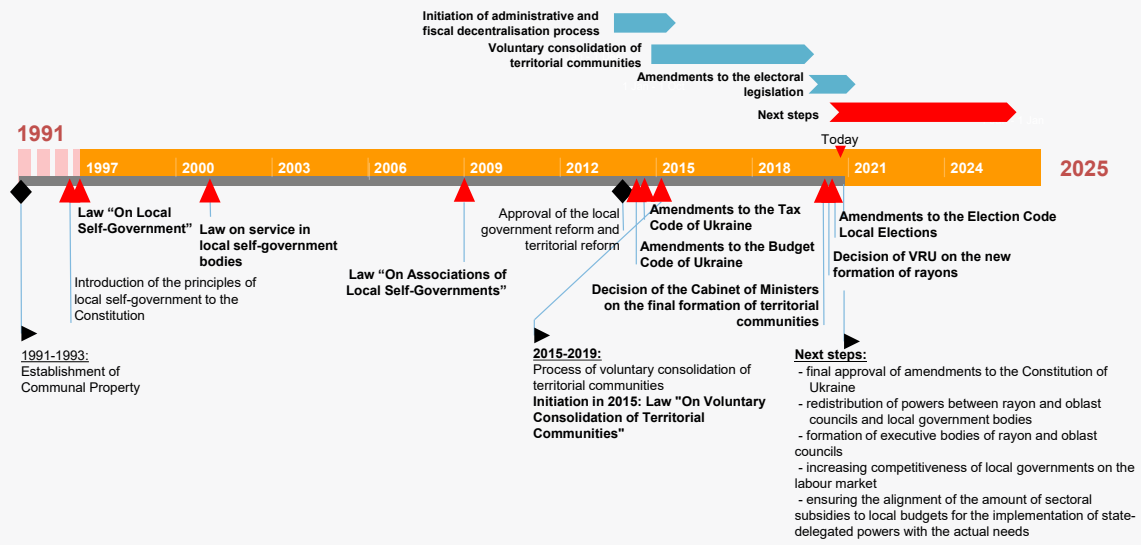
Initiation of administrative and fiscal decentralisation process

Voluntary consolidation of territorial communities

Amendments to the electoral legislation

Next steps

Today

1991

1997

2000

2003

2006

2009

2012

2015

2018

2021

2024

2025

Law "On Local Self-Government"

Law on service in local self-government bodies

Introduction of the principles of local self-government to the Constitution

Law "On Associations of Local Self-Governments"

Approval of the local government reform and territorial reform

Amendments to the Tax Code of Ukraine

Amendments to the Budget Code of Ukraine

Decision of the Cabinet of Ministers on the final formation of territorial communities

Amendments to the Election Code

Local Elections

Decision of VRU on the new formation of rayons

1991-1993:
Establishment of Communal Property

2015-2019:
Process of voluntary consolidation of territorial communities
Initiation in 2015: Law "On Voluntary Consolidation of Territorial Communities"

Next steps:
- final approval of amendments to the Constitution of Ukraine
- redistribution of powers between rayon and oblast councils and local government bodies
- formation of executive bodies of rayon and oblast councils
- increasing competitiveness of local governments on the labour market
- ensuring the alignment of the amount of sectoral subsidies to local budgets for the implementation of state-delegated powers with the actual needs